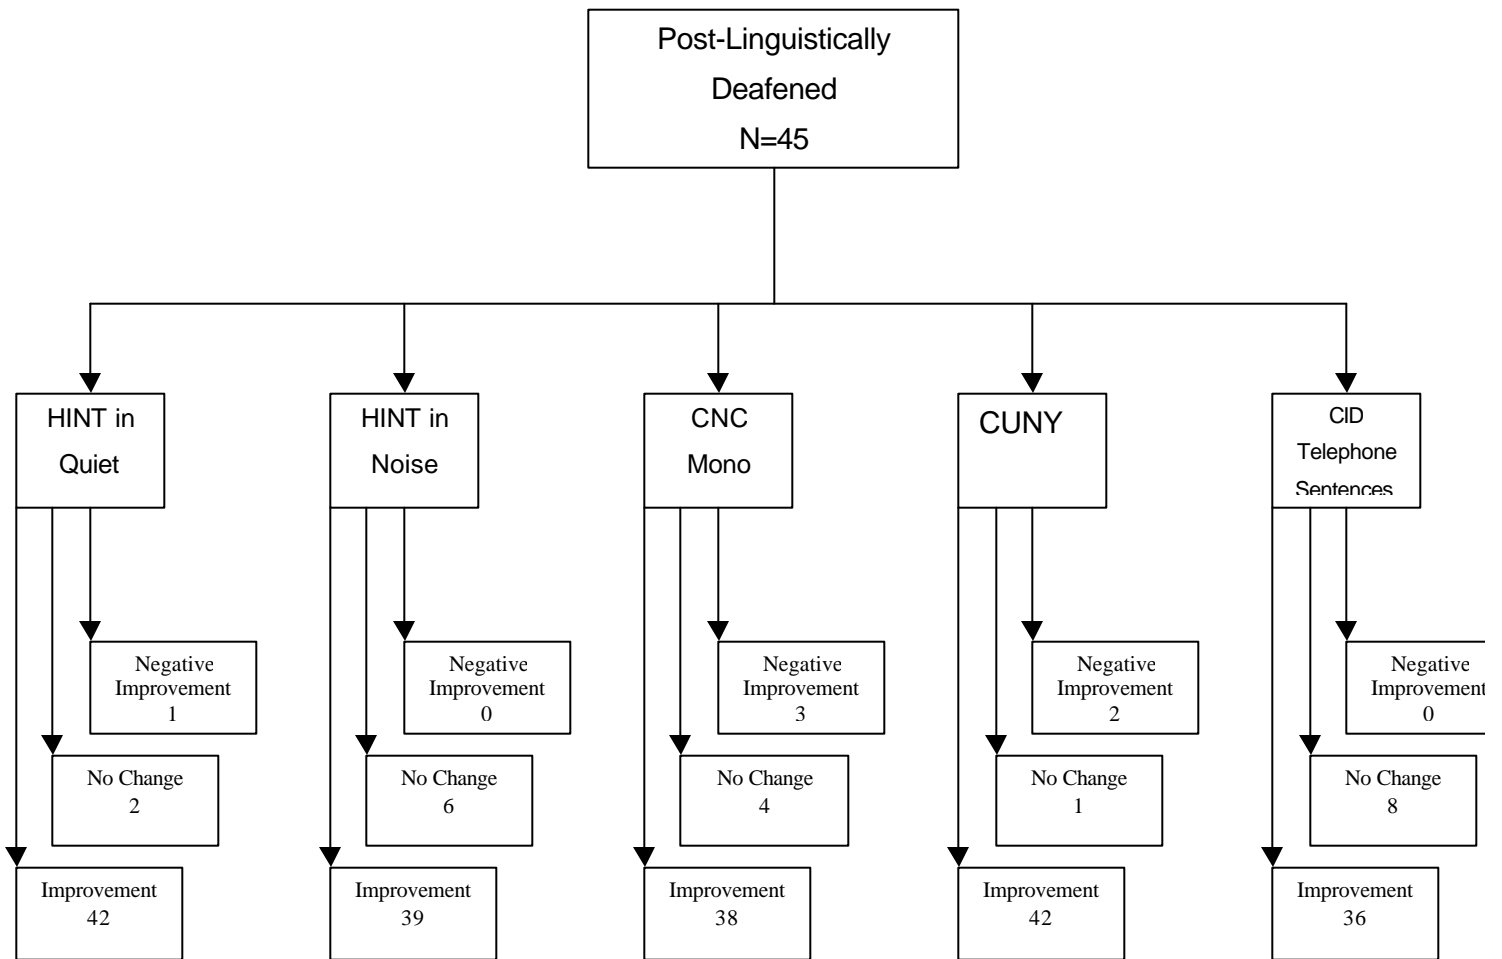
Post-Linguistically Deafened N=45

HINT in Quiet

Negative Improvement 1

No Change 2

Improvement 42

HINT in Noise

Negative Improvement 0

No Change 6

Improvement 39

CNC Mono

Negative Improvement 3

No Change 4

Improvement 38

CUNY

Negative Improvement 2

No Change 1

Improvement 42

CID Telephone Sentences

Negative Improvement 0

No Change 8

Improvement 36